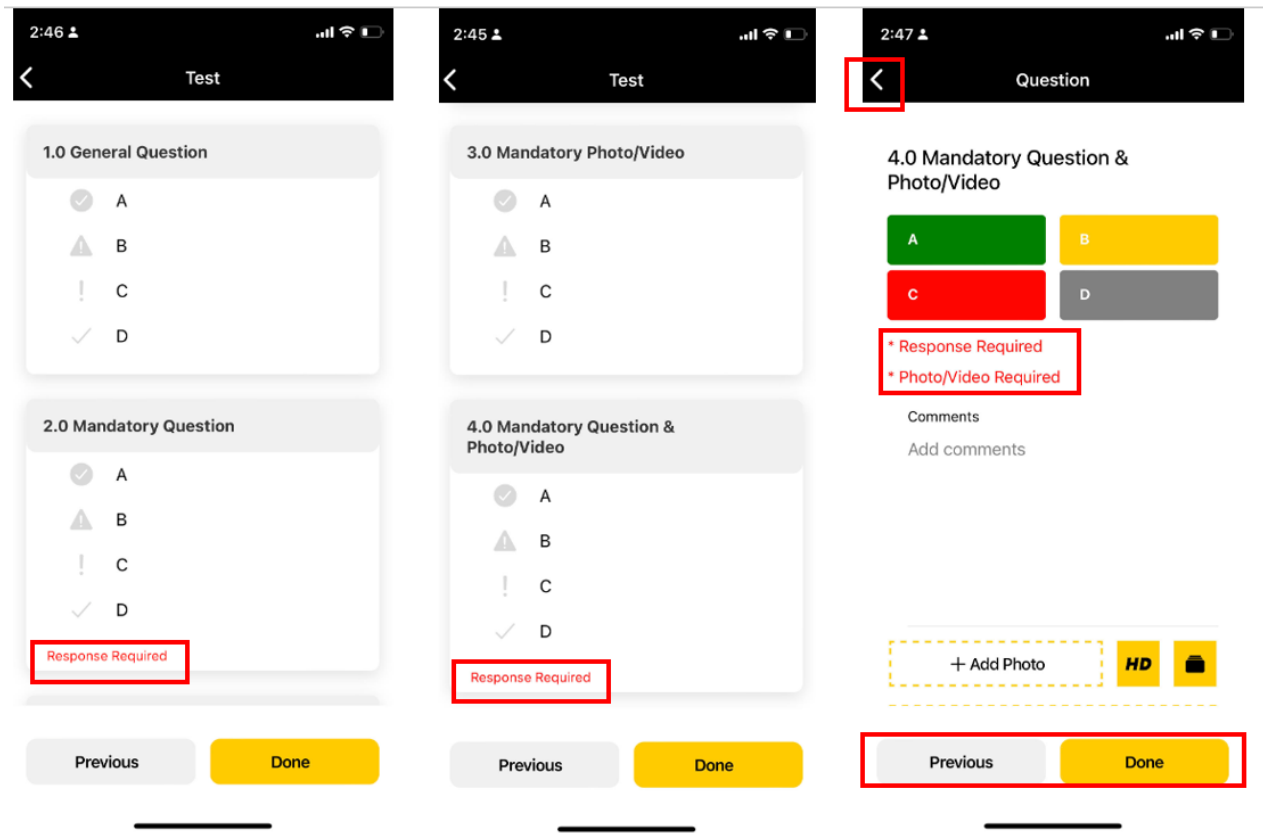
2:46

Test

1.0 General Question

A

B

C

D

2.0 Mandatory Question

A

B

C

D

Response Required

Previous

Done

2:45

Test

3.0 Mandatory Photo/Video

A

B

C

D

4.0 Mandatory Question & Photo/Video

A

B

C

D

Response Required

Previous

Done

2:47

Question

4.0 Mandatory Question & Photo/Video

A

B

C

D

* Response Required

* Photo/Video Required

Comments

Add comments

+ Add Photo

HD

Previous

Done